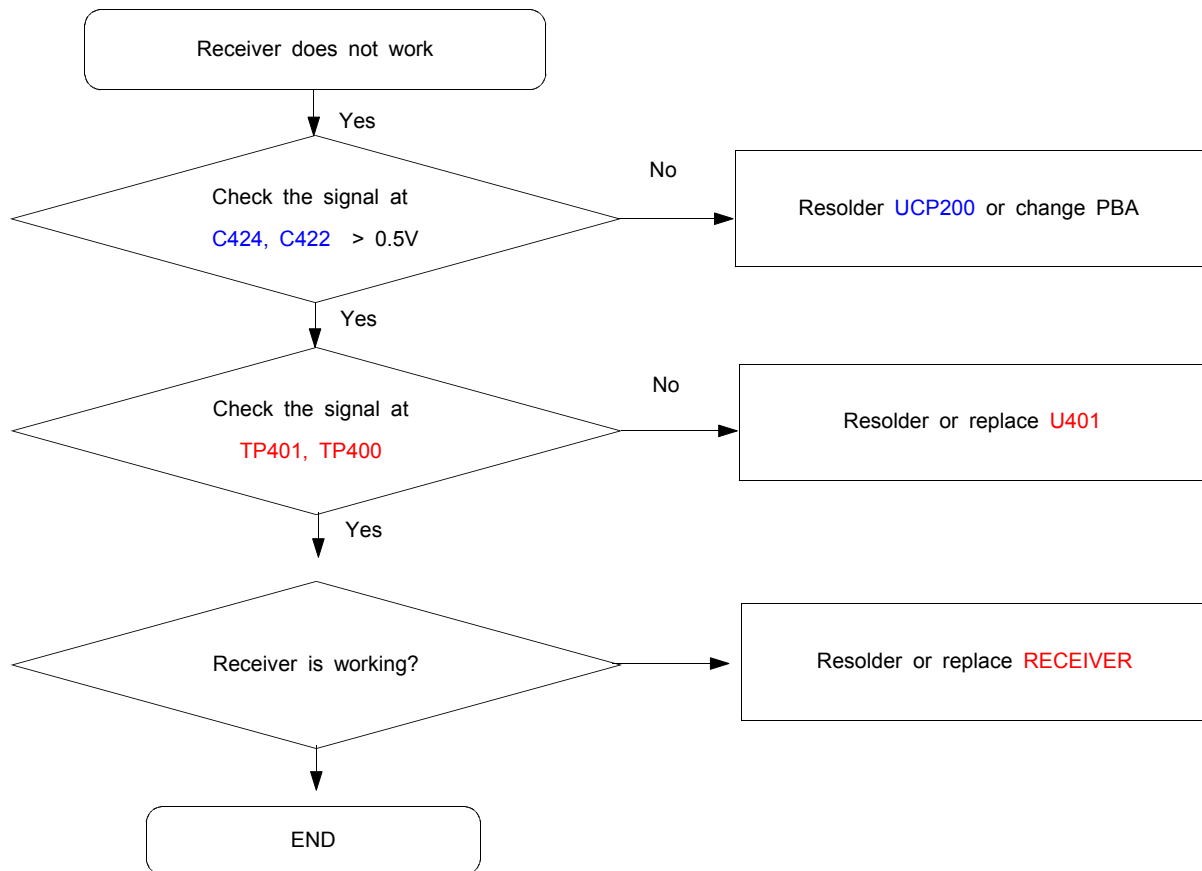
Receiver does not work

Yes

Check the signal at C424, C422 > 0.5V

No

Resolder UCP200 or change PBA

Yes

Check the signal at TP401, TP400

No

Resolder or replace U401

Yes

Receiver is working?

Resolder or replace RECEIVER

END